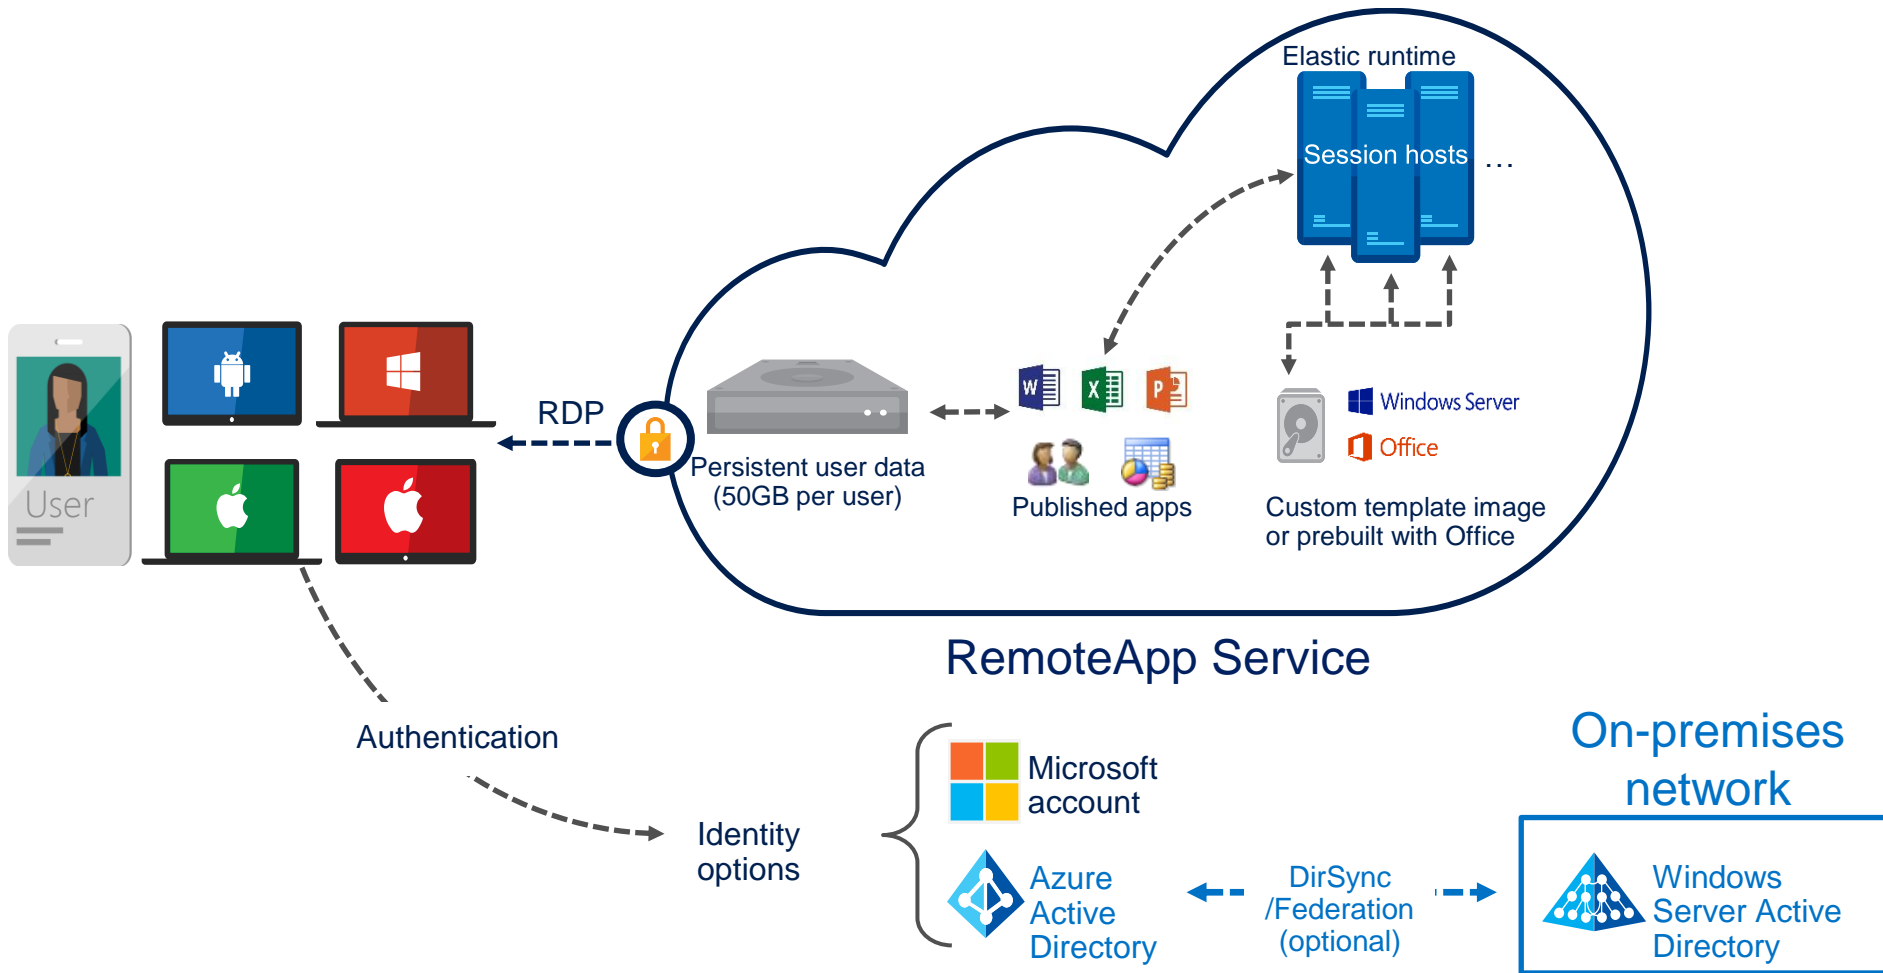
Elastic runtime

Session hosts …

RDP

User

Persistent user data (50GB per user)

Published apps

Windows Server

Office

Custom template image or prebuilt with Office

RemoteApp Service

Authentication

Identity options

Microsoft account

Azure Active Directory

DirSync /Federation (optional)

On-premises network

Windows Server Active Directory